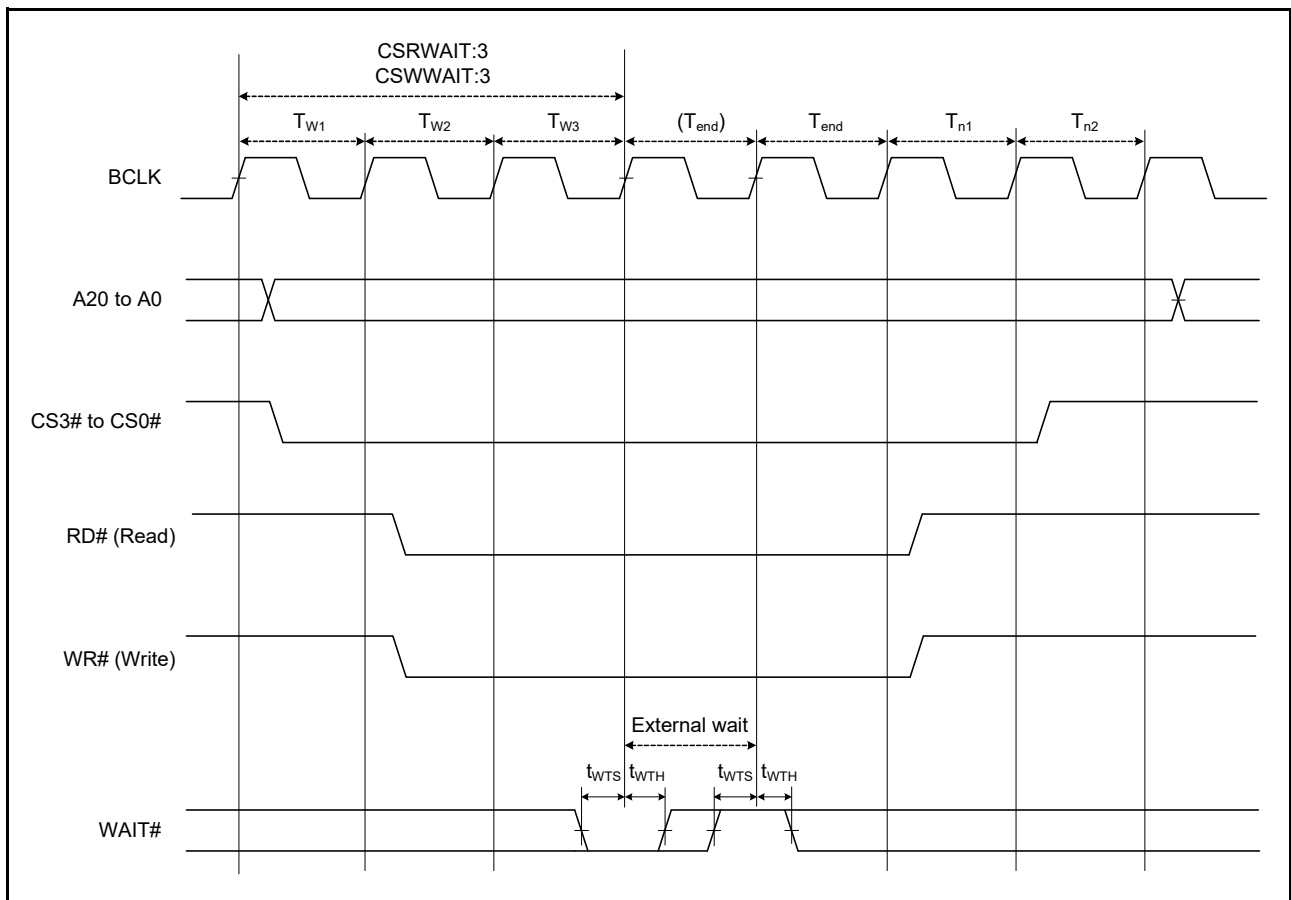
CSRWAIT:3
CSWWAIT:3

$T_{W1}$ $T_{W2}$ $T_{W3}$ $(T_{end})$ $T_{end}$ $T_{n1}$ $T_{n2}$

BCLK

A20 to A0

CS3# to CS0#

RD# (Read)

WR# (Write)

External wait

$t_{WTS}$ $t_{WTH}$ $t_{WTS}$ $t_{WTH}$

WAIT#